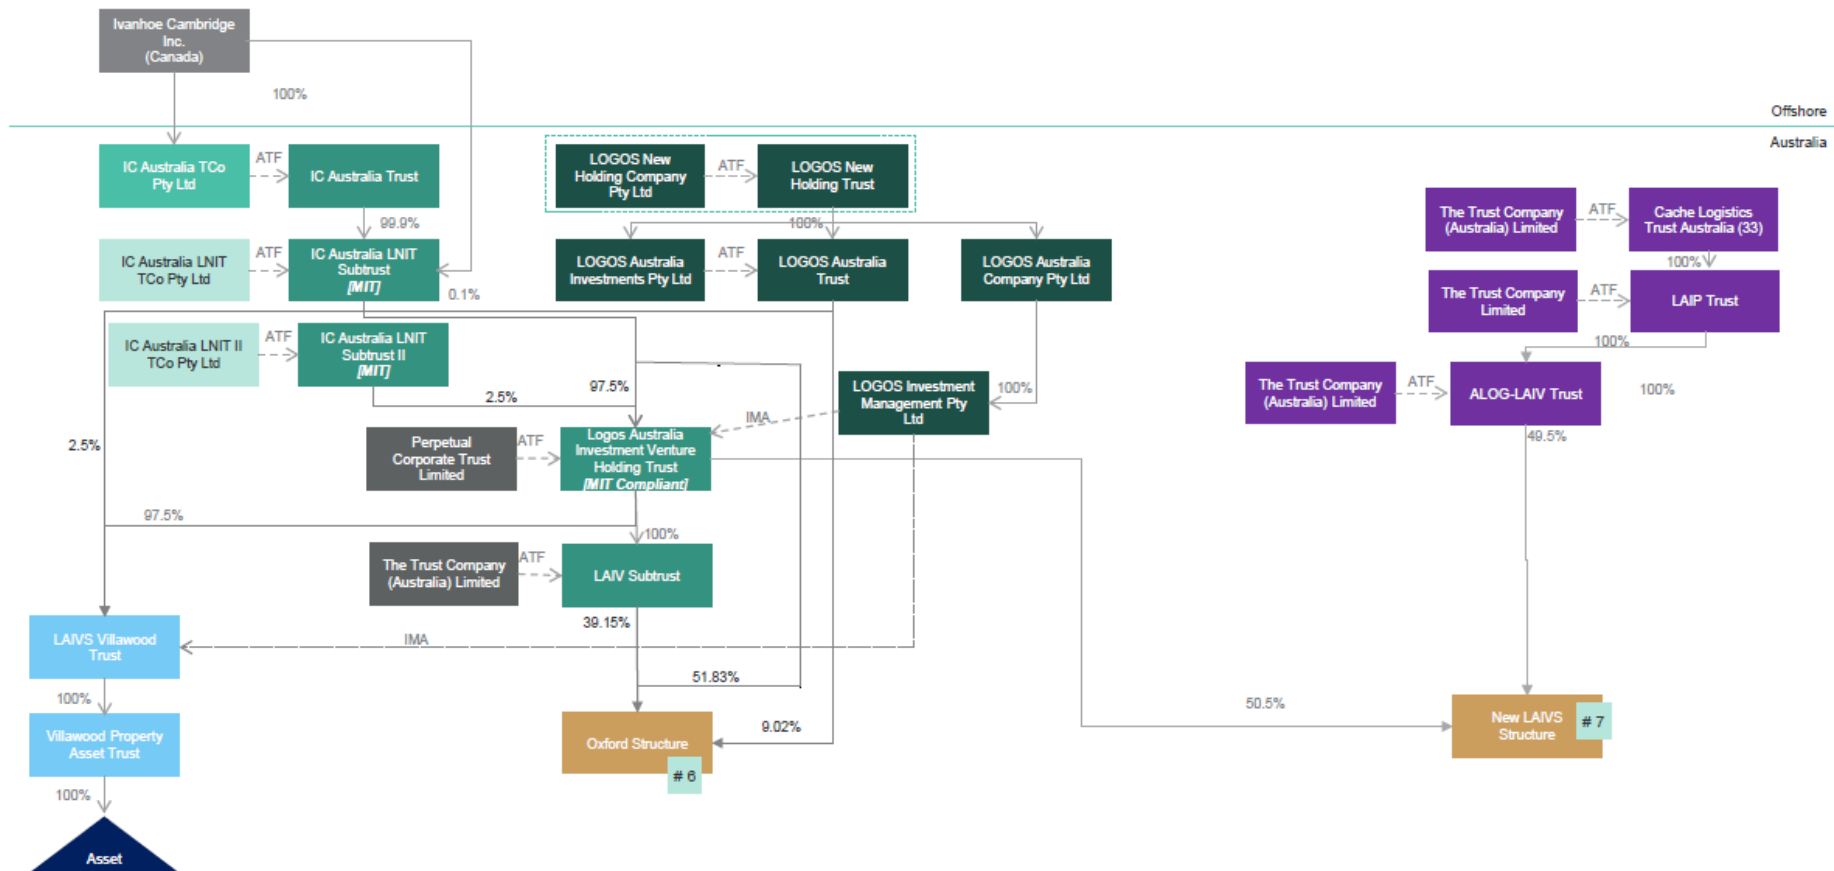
Ivanhoe Cambridge Inc. (Canada)

100%

Offshore

Australia

IC Australia TCo Pty Ltd

ATF

IC Australia Trust

99.9%

IC Australia LNIT TCo Pty Ltd

ATF

IC Australia LNIT Subtrust [MIT]

0.1%

IC Australia LNIT II TCo Pty Ltd

ATF

IC Australia LNIT Subtrust II [MIT]

2.5%

97.5%

LOGOS New Holding Company Pty Ltd

ATF

LOGOS New Holding Trust

100%

LOGOS Australia Investments Pty Ltd

ATF

LOGOS Australia Trust

LOGOS Australia Company Pty Ltd

LOGOS Investment Management Pty Ltd

100%

IMA

Perpetual Corporate Trust Limited

ATF

Logos Australia Investment Venture Holding Trust [MIT Compliant]

2.5%

97.5%

100%

The Trust Company (Australia) Limited

ATF

LAIV Subtrust

39.15%

LAIVS Villawood Trust

IMA

100%

Villawood Property Asset Trust

100%

Asset

51.83%

9.02%

Oxford Structure

# 6

The Trust Company (Australia) Limited

ATF

Cache Logistics Trust Australia (33)

100%

The Trust Company Limited

ATF

LAIP Trust

100%

The Trust Company (Australia) Limited

ATF

ALOG-LAIV Trust

100%

49.5%

50.5%

New LAIVS Structure

# 7